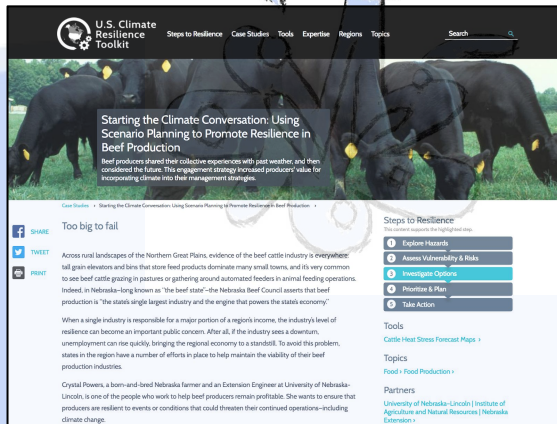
U.S. Climate Resilience Toolkit

Steps to Resilience   Case Studies   Tools   Expertise   Regions   Topics

Search

Starting the Climate Conversation: Using Scenario Planning to Promote Resilience in Beef Production

Beef producers shared their collective experiences with past weather, and then considered the future. This engagement strategy increased producers' value for incorporating climate into their management strategies.

Case Studies › Starting the Climate Conversation: Using Scenario Planning to Promote Resilience in Beef Production ›

SHARE

TWEET

PRINT

Too big to fail

Across rural landscapes of the Northern Great Plains, evidence of the beef cattle industry is everywhere: tall grain elevators and bins that store feed products dominate many small towns, and it's very common to see beef cattle grazing in pastures or gathering around automated feeders in animal feeding operations. Indeed, in Nebraska—long known as "the beef state"—the Nebraska Beef Council asserts that beef production is "the state's single largest industry and the engine that powers the state's economy."

When a single industry is responsible for a major portion of a region's income, the industry's level of resilience can become an important public concern. After all, if the industry sees a downturn, unemployment can rise quickly, bringing the regional economy to a standstill. To avoid this problem, states in the region have a number of efforts in place to help maintain the viability of their beef production industries.

Crystal Powers, a born-and-bred Nebraska farmer and an Extension Engineer at University of Nebraska-Lincoln, is one of the people who work to help beef producers remain profitable. She wants to ensure that producers are resilient to events or conditions that could threaten their continued operations—including climate change.

Steps to Resilience

This content supports the highlighted step.

1 Explore Hazards

2 Assess Vulnerability & Risks

3 Investigate Options

4 Prioritize & Plan

5 Take Action

Tools

Cattle Heat Stress Forecast Maps ›

Topics

Food › Food Production ›

Partners

University of Nebraska–Lincoln | Institute of Agriculture and Natural Resources | Nebraska Extension ›